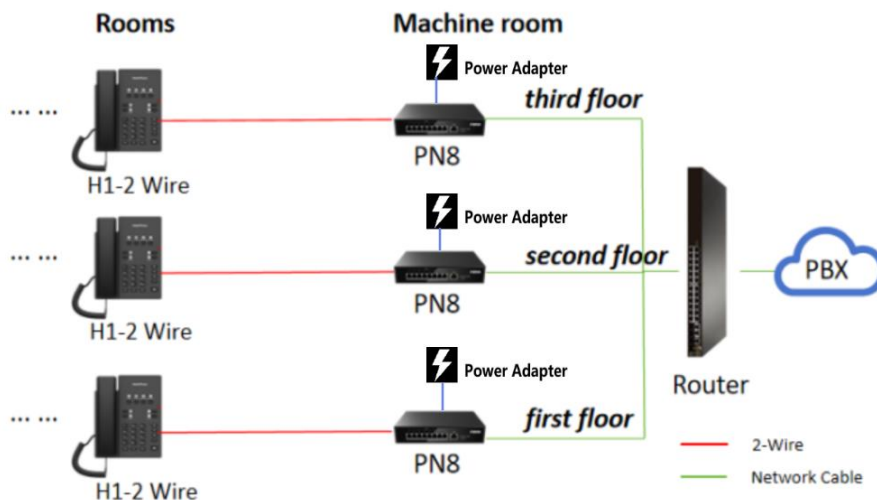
Rooms

Machine room

Power Adapter

third floor

...... H1-2 Wire

PN8

Power Adapter

second floor

...... H1-2 Wire

PN8

PBX

Power Adapter

first floor

...... H1-2 Wire

PN8

Router

2-Wire

Network Cable